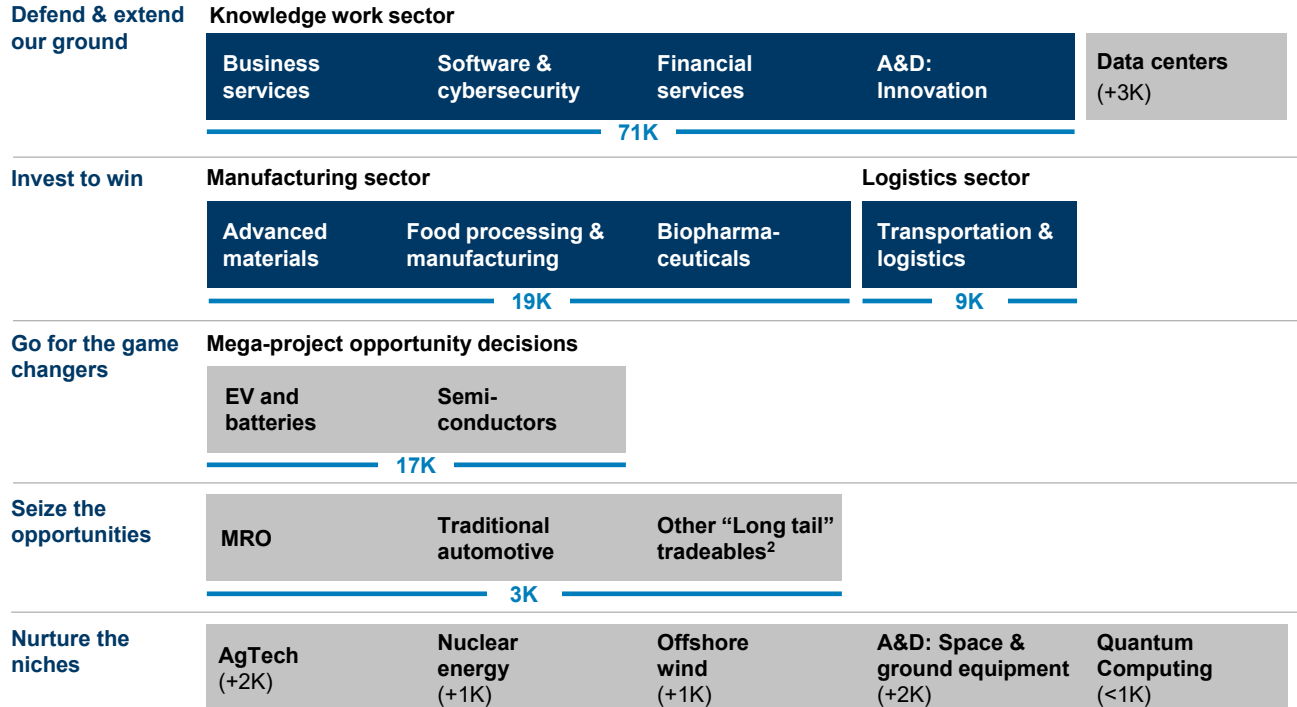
Defend & extend our ground

Knowledge work sector

Business services

Software & cybersecurity

Financial services

A&D: Innovation

Data centers (+3K)

71K

Invest to win

Manufacturing sector

Advanced materials

Food processing & manufacturing

Biopharmaceuticals

19K

Logistics sector

Transportation & logistics

9K

Go for the game changers

Mega-project opportunity decisions

EV and batteries

Semiconductors

17K

Seize the opportunities

MRO

Traditional automotive

Other "Long tail" tradeables$^2$

3K

Nurture the niches

AgTech (+2K)

Nuclear energy (+1K)

Offshore wind (+1K)

A&D: Space & ground equipment (+2K)

Quantum Computing (<1K)